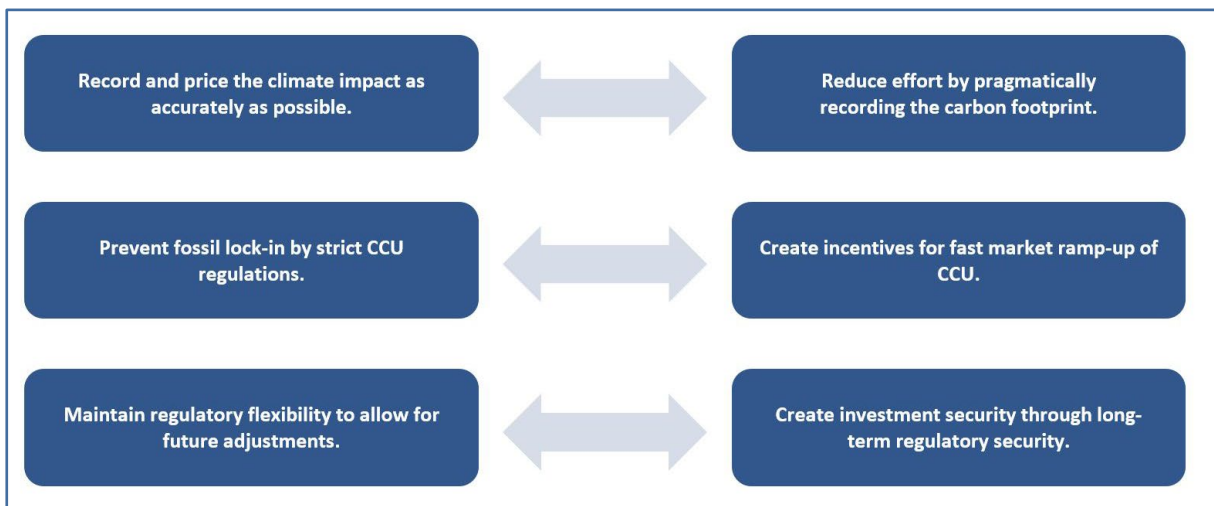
Record and price the climate impact as accurately as possible.

Reduce effort by pragmatically recording the carbon footprint.

Prevent fossil lock-in by strict CCU regulations.

Create incentives for fast market ramp-up of CCU.

Maintain regulatory flexibility to allow for future adjustments.

Create investment security through long-term regulatory security.